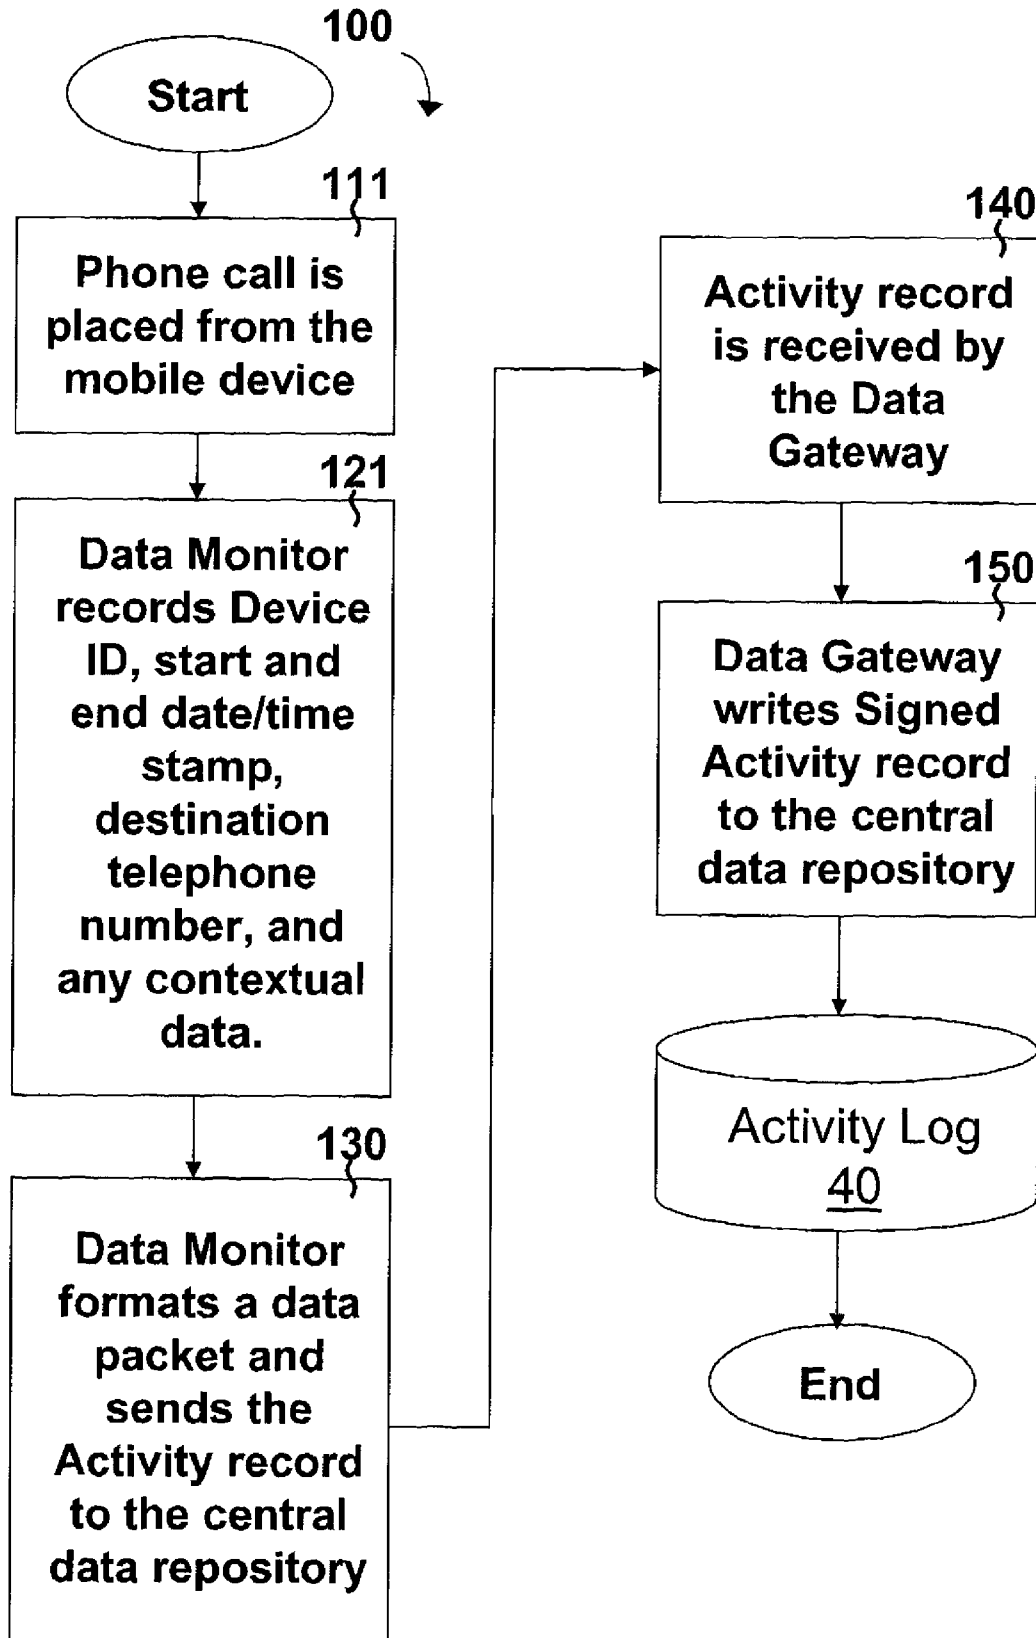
100

Start

111

Phone call is placed from the mobile device

121

Data Monitor records Device ID, start and end date/time stamp, destination telephone number, and any contextual data.

130

Data Monitor formats a data packet and sends the Activity record to the central data repository

140

Activity record is received by the Data Gateway

150

Data Gateway writes Signed Activity record to the central data repository

Activity Log
40

End